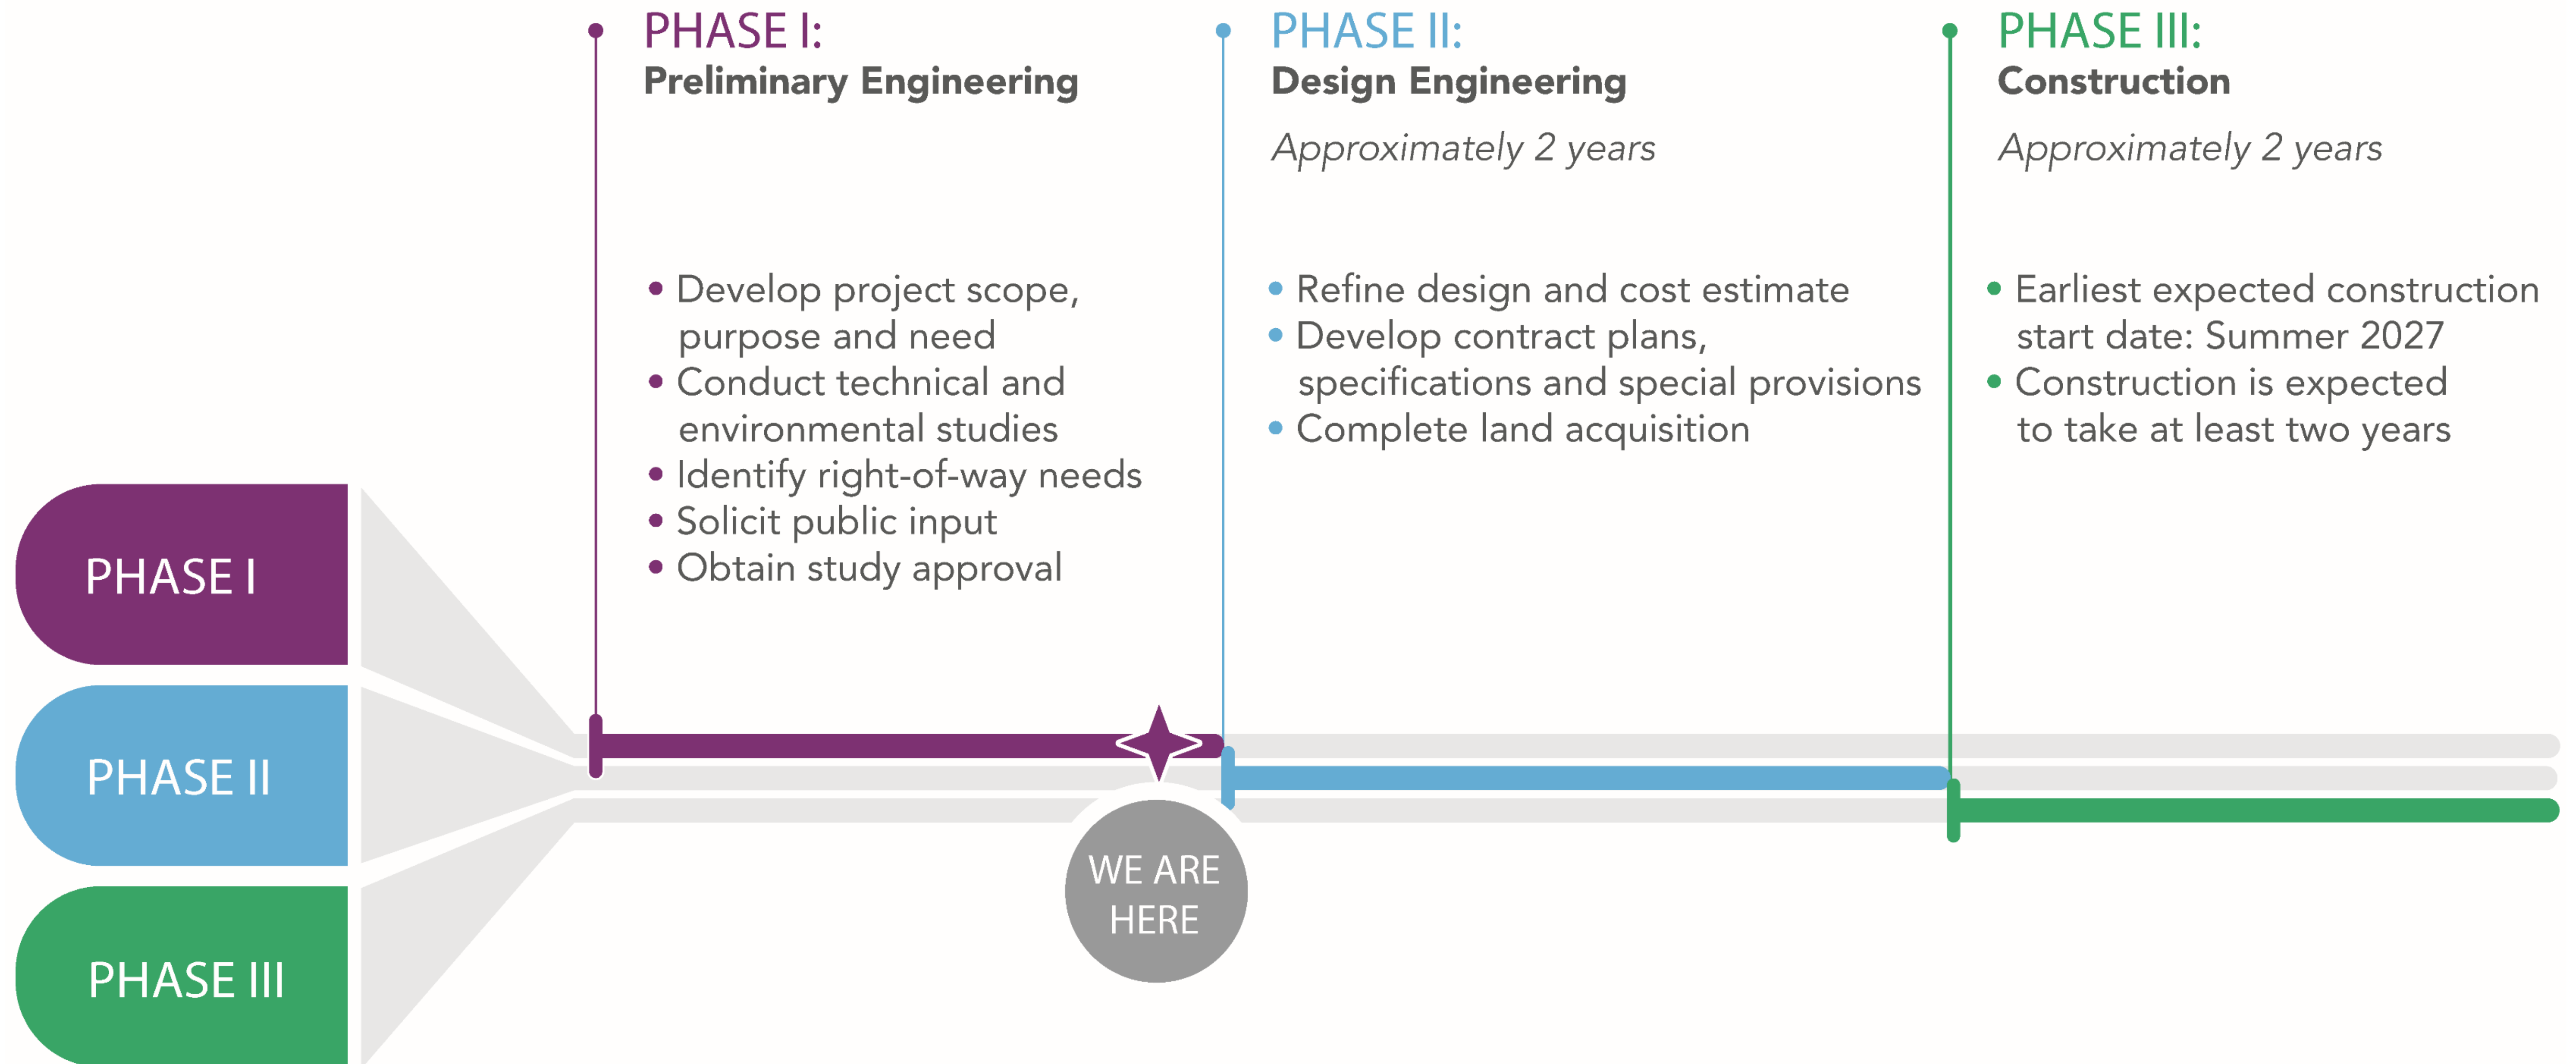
PHASE I:
Preliminary Engineering

• Develop project scope, purpose and need
• Conduct technical and environmental studies
• Identify right-of-way needs
• Solicit public input
• Obtain study approval

PHASE II:
Design Engineering

Approximately 2 years

• Refine design and cost estimate
• Develop contract plans, specifications and special provisions
• Complete land acquisition

PHASE III:
Construction

Approximately 2 years

• Earliest expected construction start date: Summer 2027
• Construction is expected to take at least two years

PHASE I

PHASE II

PHASE III

WE ARE HERE